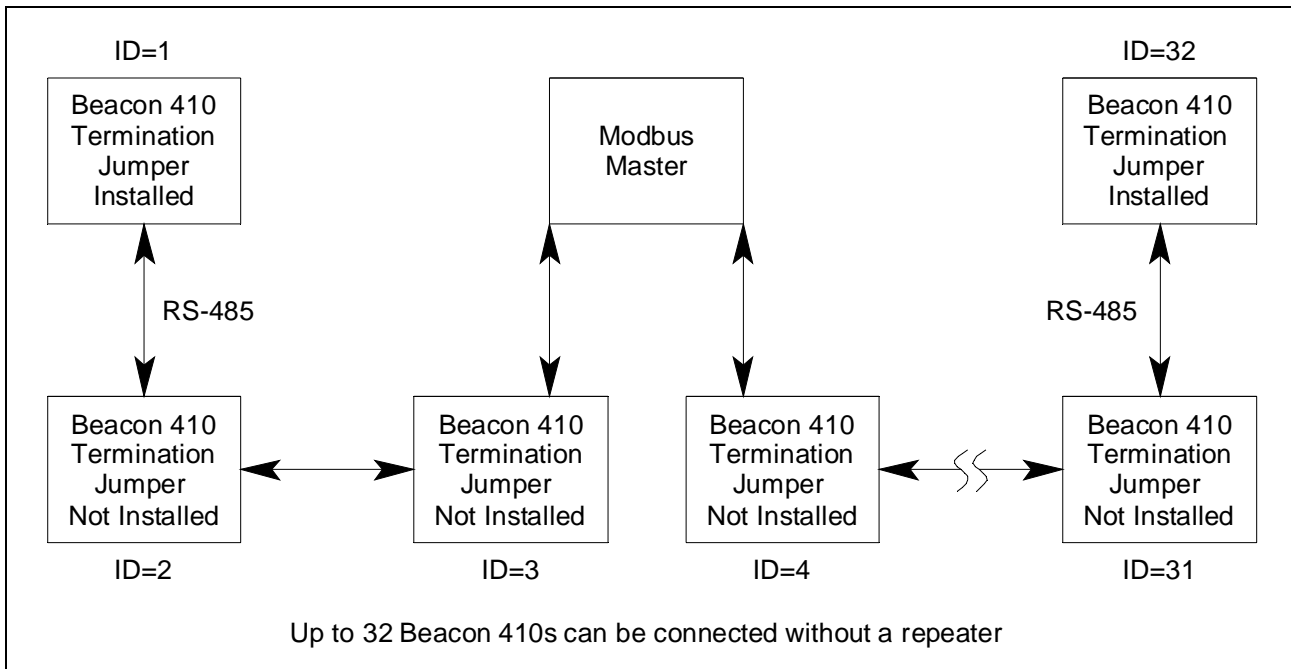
ID=1

Beacon 410 Termination Jumper Installed

Modbus Master

ID=32

Beacon 410 Termination Jumper Installed

RS-485

RS-485

Beacon 410 Termination Jumper Not Installed

Beacon 410 Termination Jumper Not Installed

Beacon 410 Termination Jumper Not Installed

Beacon 410 Termination Jumper Not Installed

ID=2

ID=3

ID=4

ID=31

Up to 32 Beacon 410s can be connected without a repeater